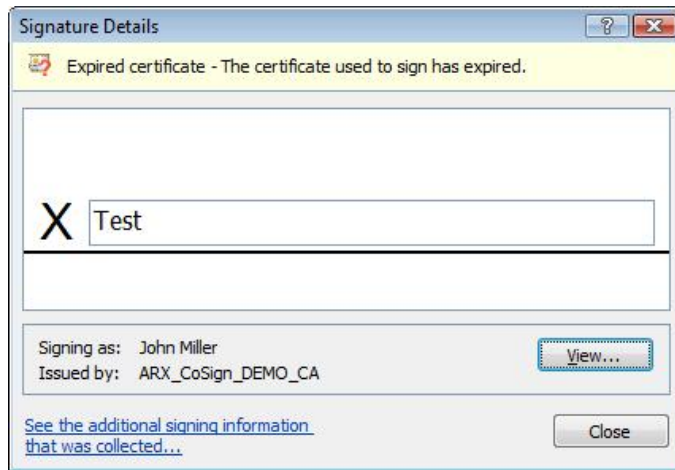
Signature Details

?

Expired certificate - The certificate used to sign has expired.

X Test

Signing as: John Miller
Issued by: ARX_CoSign_DEMO_CA

View...

See the additional signing information that was collected...

Close